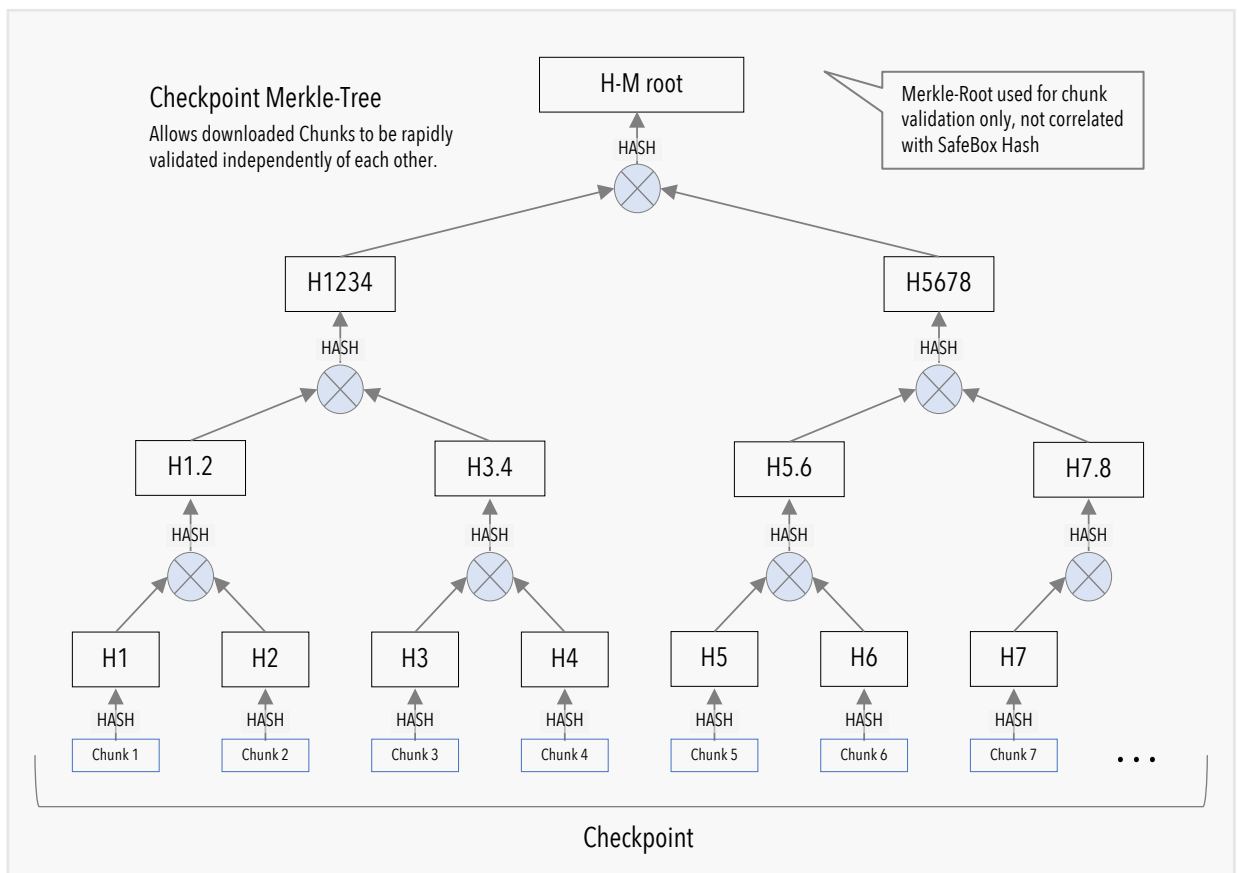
Checkpoint Merkle-Tree
Allows downloaded Chunks to be rapidly validated independently of each other.

H-M root

Merkle-Root used for chunk validation only, not correlated with SafeBox Hash

HASH

H1234

H5678

HASH

HASH

H1.2

H3.4

H5.6

H7.8

HASH

HASH

HASH

HASH

H1

H2

H3

H4

H5

H6

H7

HASH

HASH

HASH

HASH

HASH

HASH

HASH

Chunk 1

Chunk 2

Chunk 3

Chunk 4

Chunk 5

Chunk 6

Chunk 7

. . .

Checkpoint